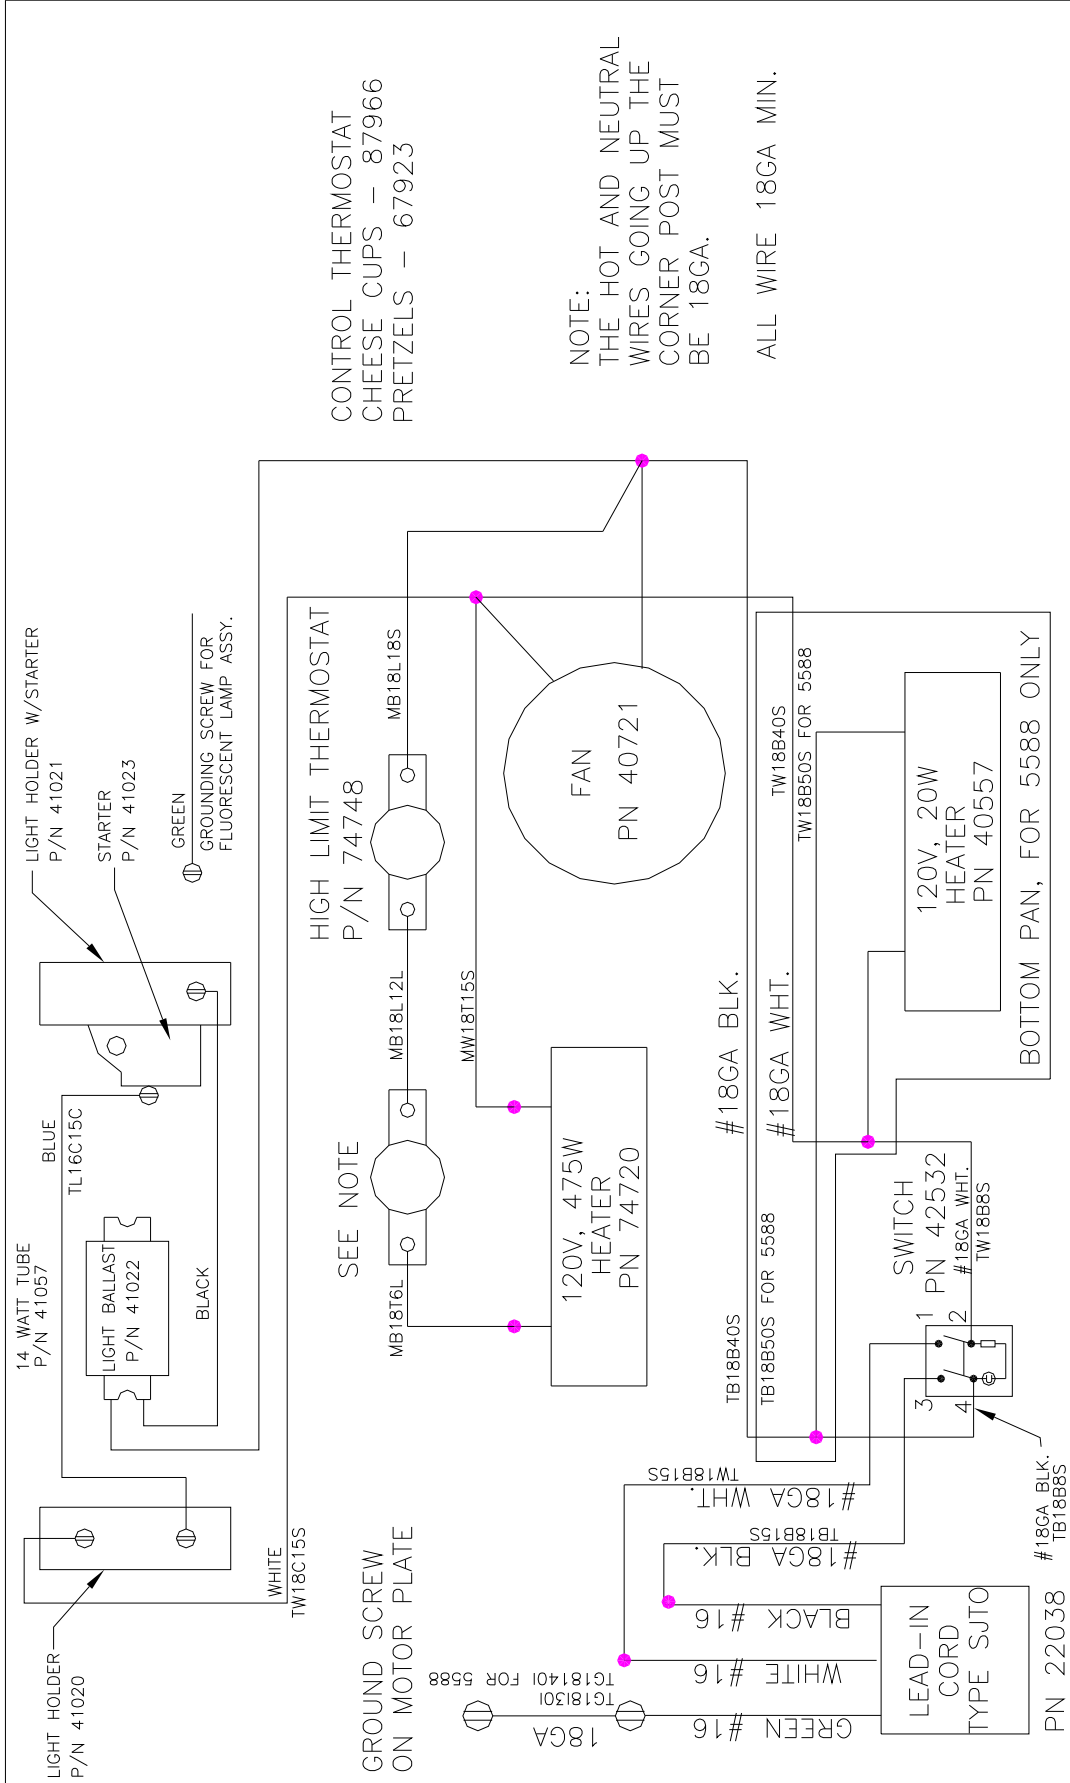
CONTROL THERMOSTAT
CHEESE CUPS - 87966
PRETZELS - 67923

NOTE:
THE HOT AND NEUTRAL WIRES GOING UP THE CORNER POST MUST BE 18GA.

ALL WIRE 18GA MIN.

LIGHT HOLDER W/STARTER
P/N 41021

STARTER
P/N 41023

GREEN
GROUNDING SCREW FOR FLUORESCENT LAMP ASSY.

HIGH LIMIT THERMOSTAT
P/N 74748

MB18L18S

FAN
PN 40721

TW18B40S
TW18B50S FOR 5588

120V, 20W
HEATER
PN 40557

BOTTOM PAN, FOR 5588 ONLY

14 WATT TUBE
P/N 41057

BLUE
TL16C15C

LIGHT BALLAST
P/N 41022

BLACK

MB18L12L

MW18T15S

SEE NOTE

MB18T6L

120V, 475W
HEATER
PN 74720

#18GA BLK.
#18GA WHT.

TB18B40S
TB18B50S FOR 5588

SWITCH
PN 42532
#18GA WHT.
TW18B8S

1 2 3 4

#18GA BLK.
TB18B8S

TW18B15S
#18GA WHT.

TB18B15S
#18GA BLK.

LIGHT HOLDER
P/N 41020

WHITE
TW18C15S

GROUND SCREW
ON MOTOR PLATE

TG18130I
TG18140I FOR 5588
18GA

BLACK #16
WHITE #16
GREEN #16

LEAD-IN
CORD
TYPE SJTO

PN 22038